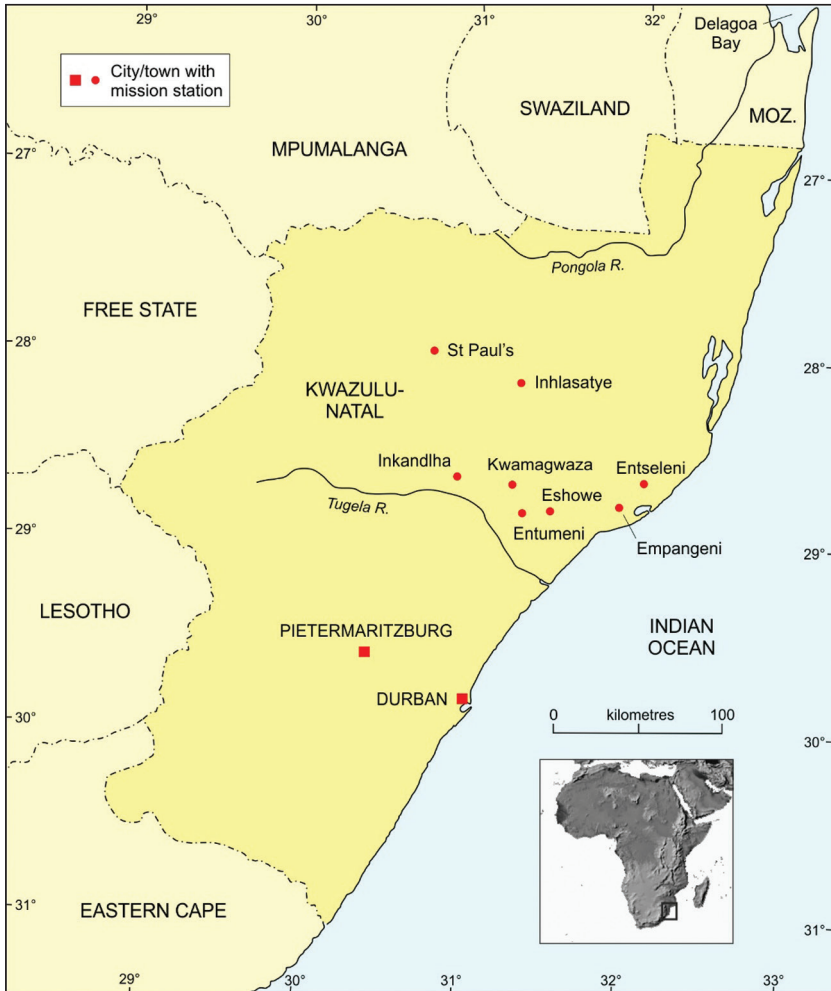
29° 30° 31° 32°

Delagoa Bay

City/town with mission station

SWAZILAND

MOZ.

MPUMALANGA

27°

27°

Pongola R.

FREE STATE

28°

St Paul's

28°

Inhlasatye

KWAZULU-NATAL

Inkandlha

Kwamagwaza

Entseleni

Eshowe

Tugela R.

29°

Entumeni

Empangeni

29°

LESOTHO

INDIAN OCEAN

PIETERMARITZBURG

DURBAN

30°

0 kilometres 100

30°

31°

EASTERN CAPE

31°

29° 30° 31° 32° 33°